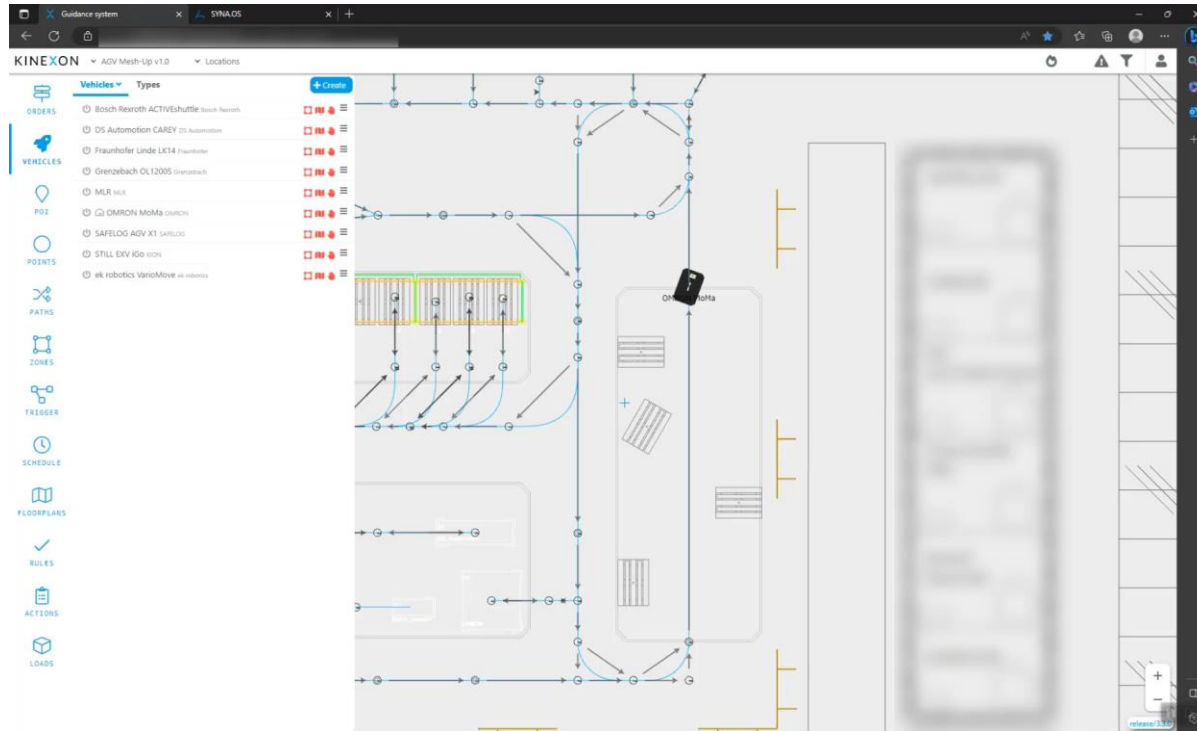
Guidance system
SYNA.OS

KINEXON
AGV Mesh-Up v1.0
Locations

ORDERS
VEHICLES
POI
POINTS
PATHS
ZONES
TRIGGER
SCHEDULE
FLOORPLANS
RULES
ACTIONS
LOADS

Vehicles
Types
+ Create

Bosch Rexroth ACTIVEshuttle Bosch Rexroth
DS Automotion CAREY DS Automotion
Fraunhofer Linde LK14 Fraunhofer
Grenzebach OL1200S Grenzebach
MLR MLR
OMRON MoMa OMRON
SAFELOG AGV X1 SAFELOG
STILL EXV iGo KION
ek robotics VarioMove ek robotics

OM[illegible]MoMa

+
−
release/3.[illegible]